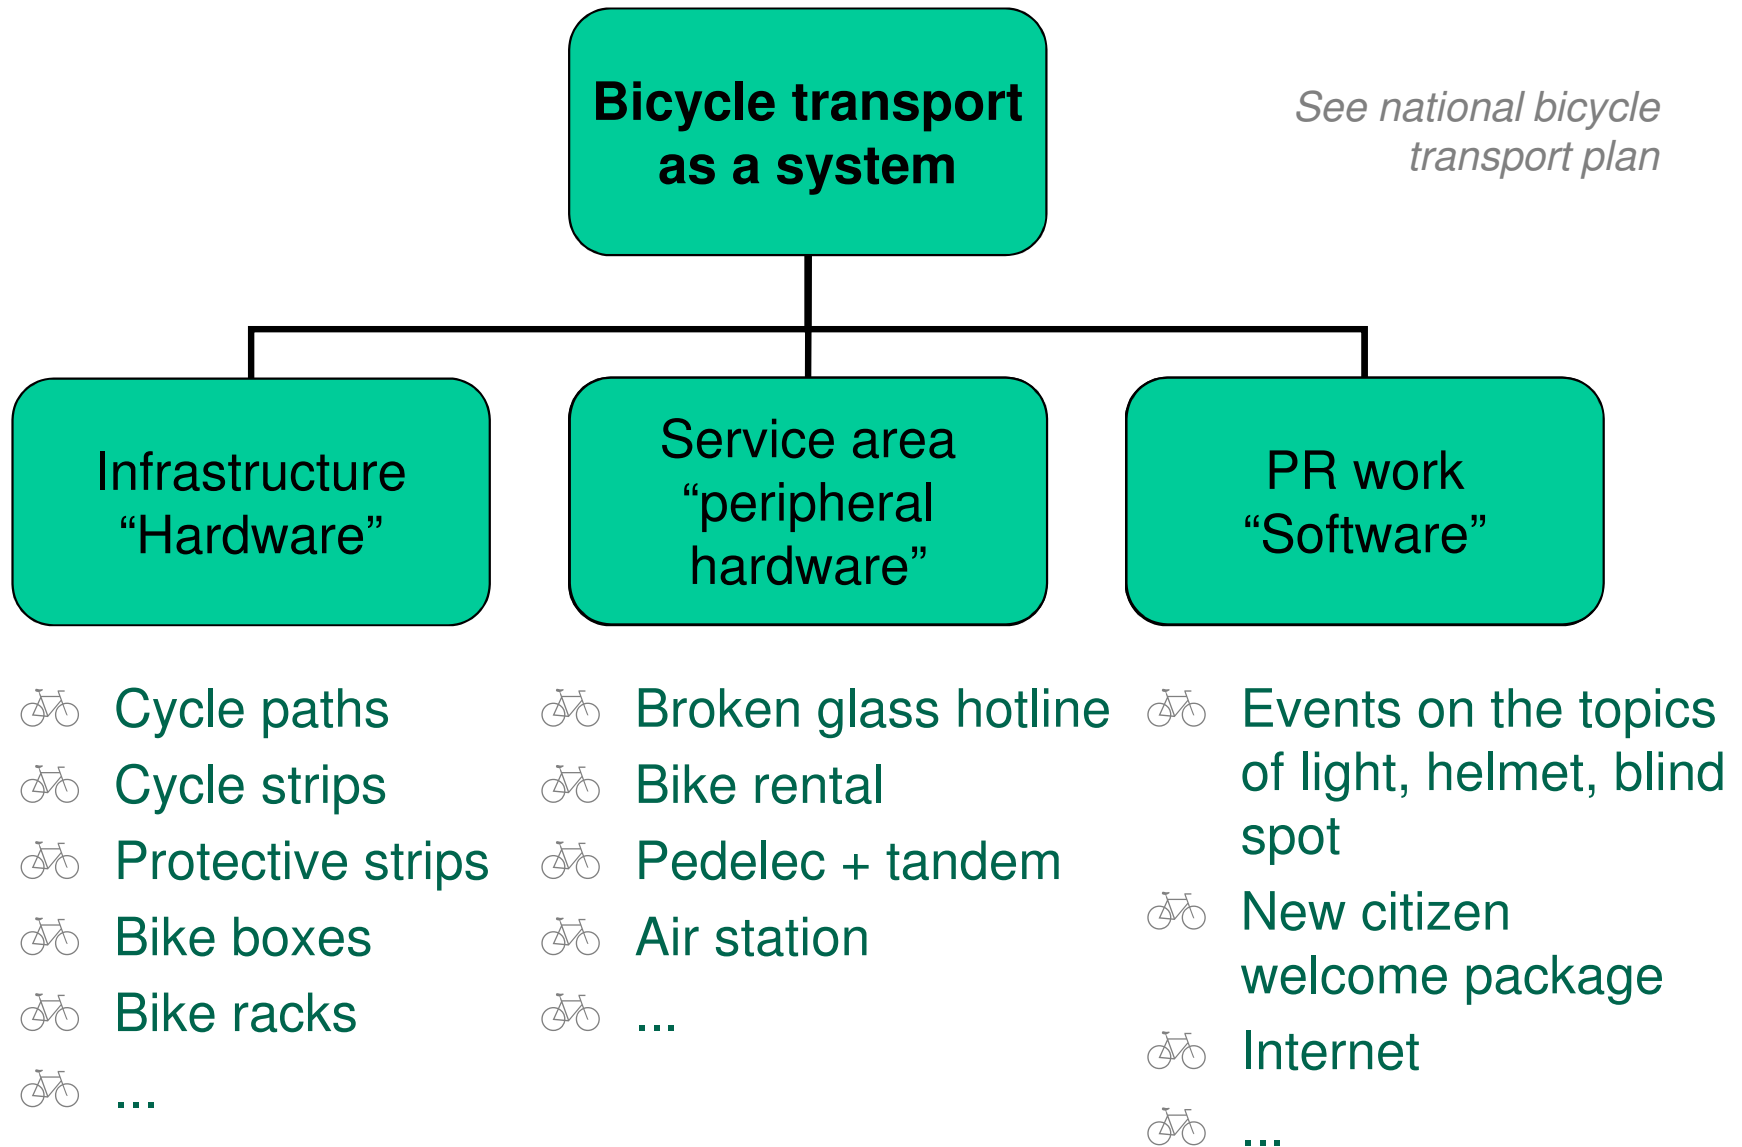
Bicycle transport as a system

See national bicycle transport plan

Infrastructure “Hardware”

Service area “peripheral hardware”

PR work “Software”

Cycle paths
Cycle strips
Protective strips
Bike boxes
Bike racks
...

Broken glass hotline
Bike rental
Pedelec + tandem
Air station
...

Events on the topics of light, helmet, blind spot
New citizen welcome package
Internet
...